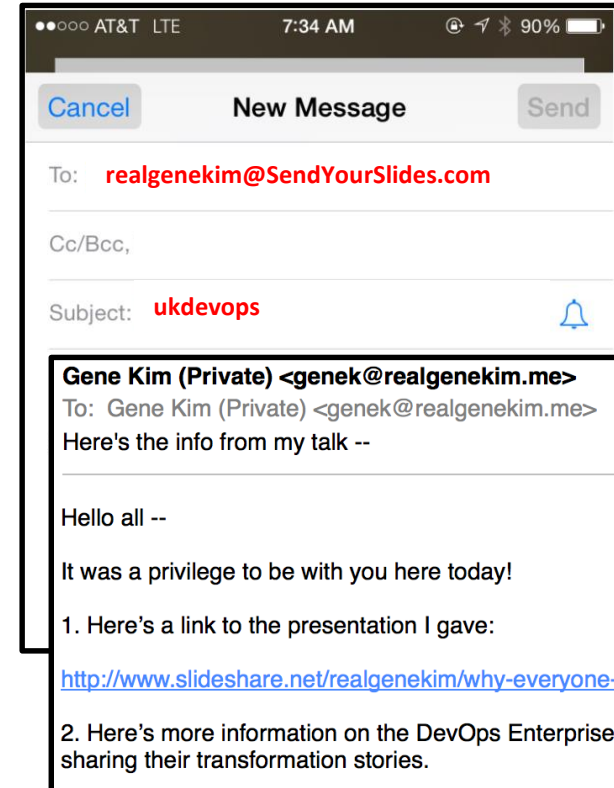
●●○○○ AT&T LTE 7:34 AM 90%

Cancel New Message Send

To: realgenekim@SendYourSlides.com

Cc/Bcc,

Subject: ukdevops

Gene Kim (Private) <genek@realgenekim.me>
To: Gene Kim (Private) <genek@realgenekim.me>
Here's the info from my talk --

Hello all --

It was a privilege to be with you here today!

1. Here's a link to the presentation I gave:

http://www.slideshare.net/realgenekim/why-everyone-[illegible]

2. Here's more information on the DevOps Enterprise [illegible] sharing their transformation stories.